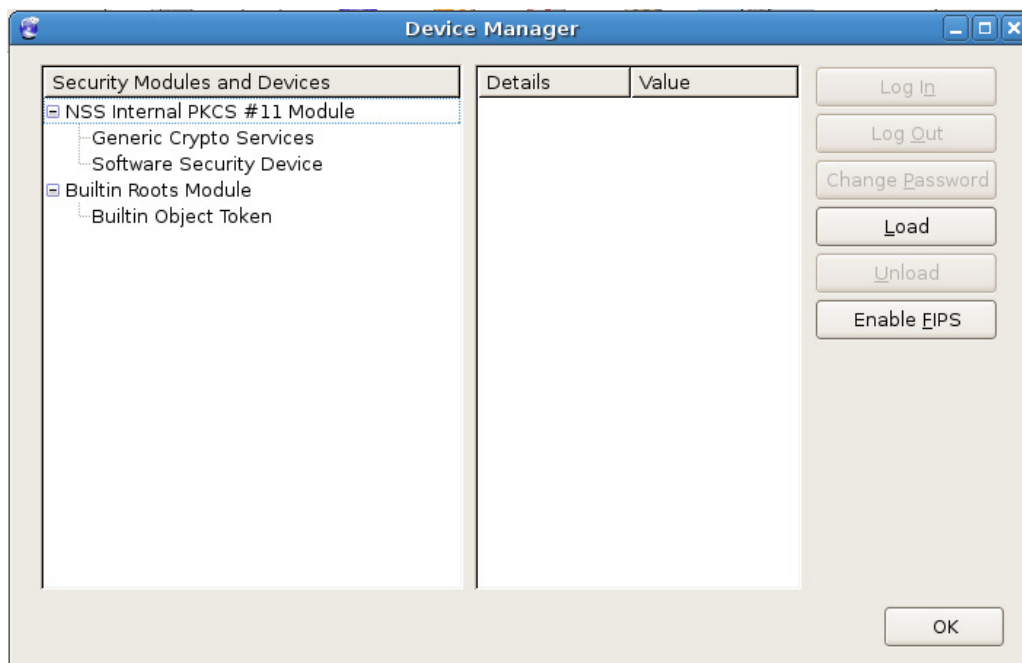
Device Manager

| Security Modules and Devices |
|---|
| NSS Internal PKCS #11 Module |
| Generic Crypto Services |
| Software Security Device |
| Builtin Roots Module |
| Builtin Object Token |

| Details | Value |
|---|---|

Log In
Log Out
Change Password
Load
Unload
Enable FIPS

OK